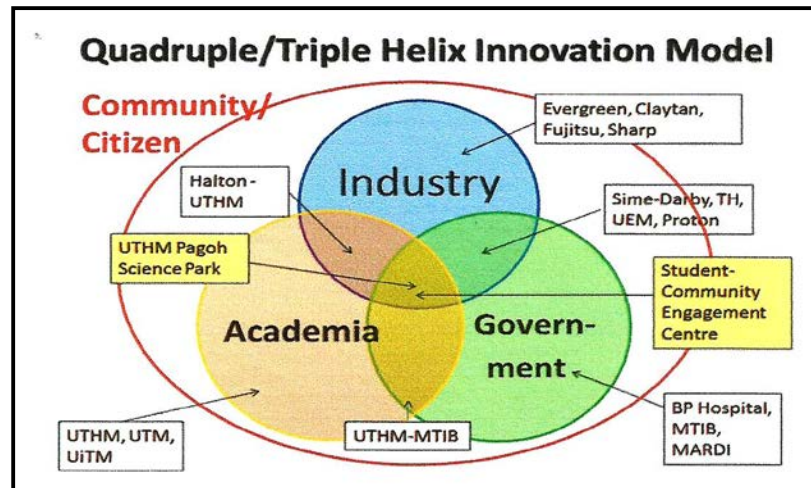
Quadruple/Triple Helix Innovation Model

Community/ Citizen

Evergreen, Claytan, Fujitsu, Sharp

Halton - UTHM

Industry

Sime-Darby, TH, UEM, Proton

UTHM Pagoh Science Park

Student-Community Engagement Centre

Academia

Govern-ment

UTHM, UTM, UiTM

UTHM-MTIB

BP Hospital, MTIB, MARDI